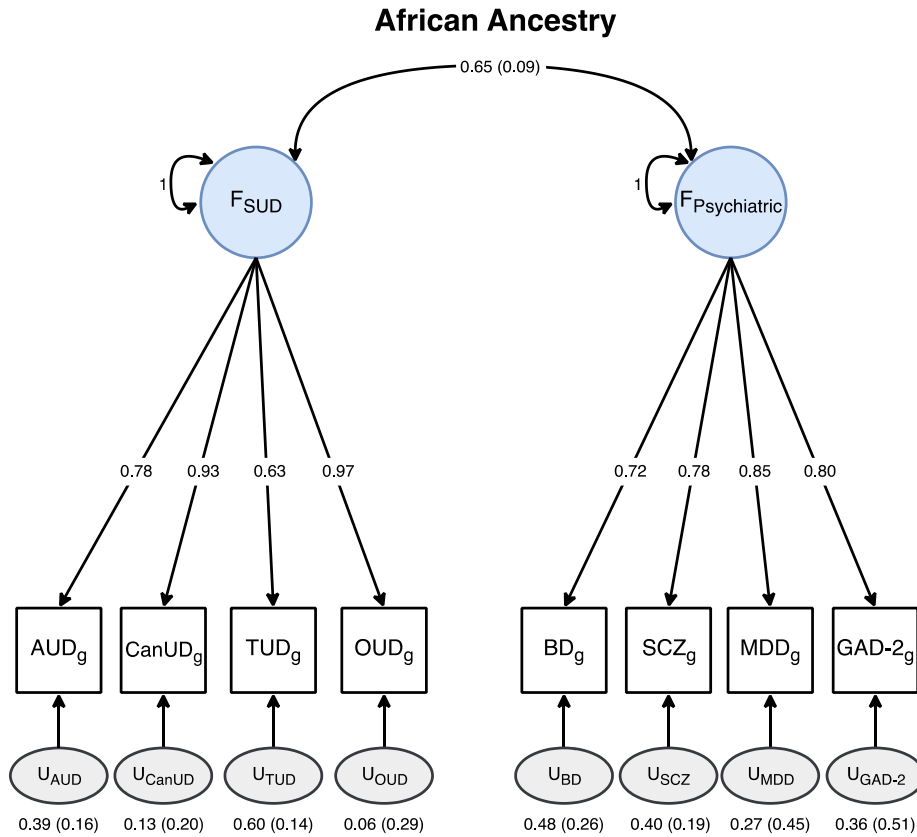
African Ancestry

0.65 (0.09)

1

$F_{SUD}$

1

$F_{Psychiatric}$

0.78 0.93 0.63 0.97

0.72 0.78 0.85 0.80

$AUD_g$ $CanUD_g$ $TUD_g$ $OUD_g$

$BD_g$ $SCZ_g$ $MDD_g$ $GAD\text{-}2_g$

$U_{AUD}$ $U_{CanUD}$ $U_{TUD}$ $U_{OUD}$

$U_{BD}$ $U_{SCZ}$ $U_{MDD}$ $U_{GAD\text{-}2}$

0.39 (0.16) 0.13 (0.20) 0.60 (0.14) 0.06 (0.29)

0.48 (0.26) 0.40 (0.19) 0.27 (0.45) 0.36 (0.51)